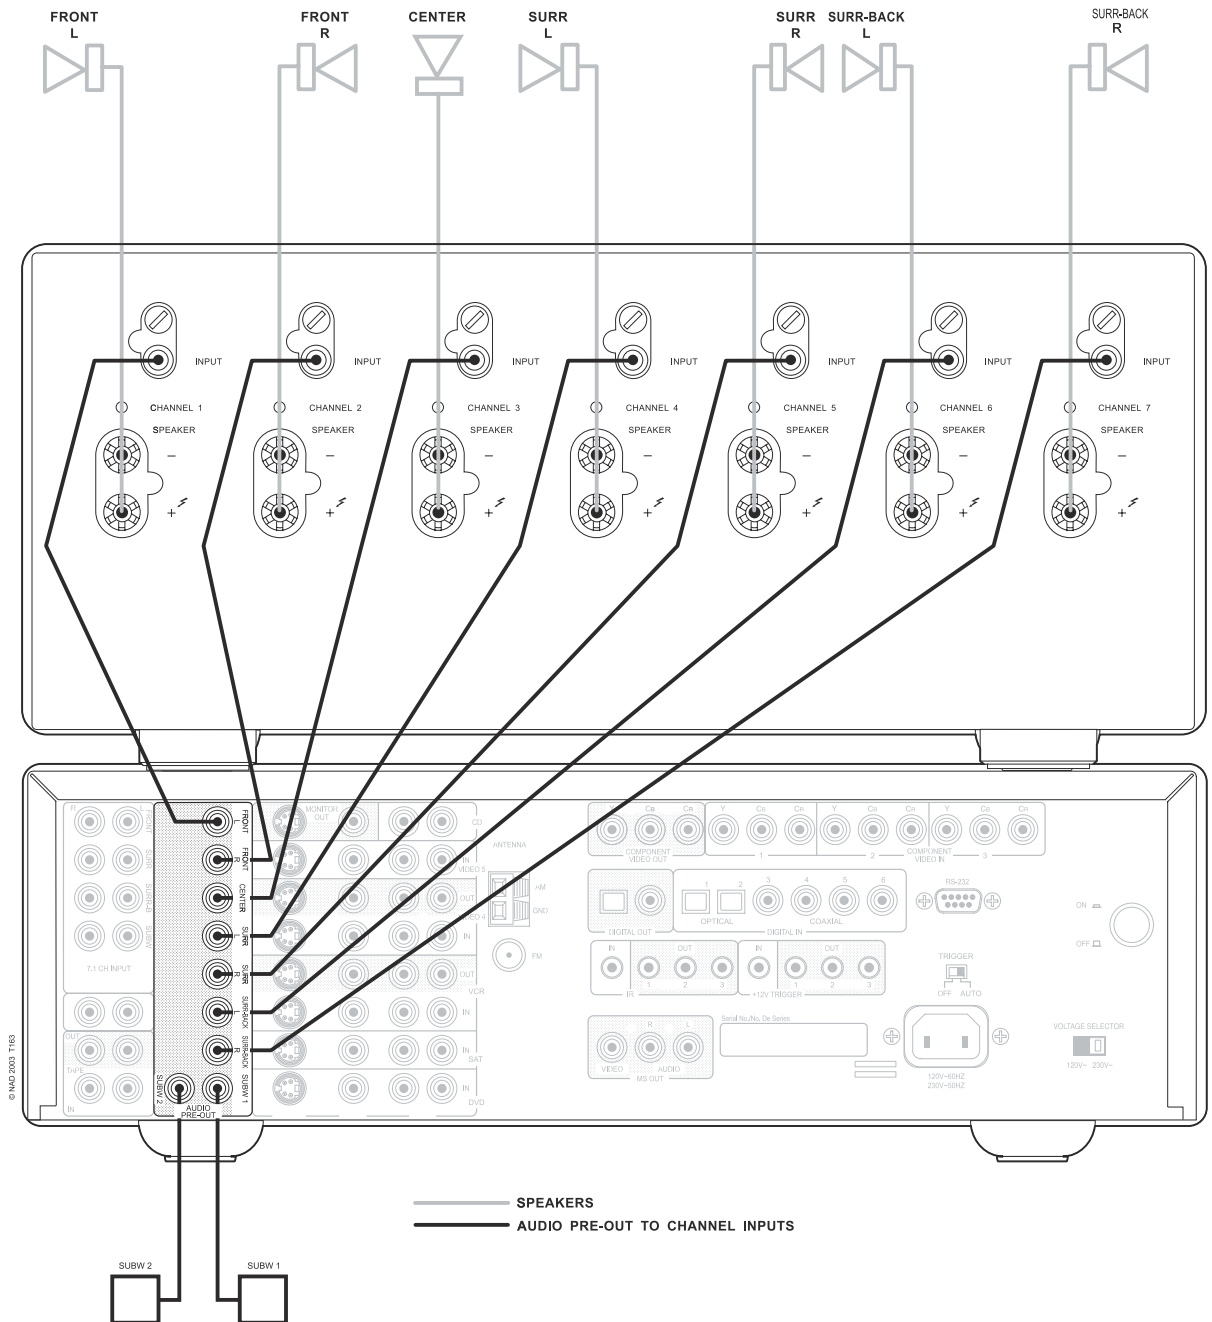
FRONT L

FRONT R

CENTER

SURR L

SURR R

SURR-BACK L

SURR-BACK R

INPUT
CHANNEL 1
SPEAKER
−
+

INPUT
CHANNEL 2
SPEAKER
−
+

INPUT
CHANNEL 3
SPEAKER
−
+

INPUT
CHANNEL 4
SPEAKER
−
+

INPUT
CHANNEL 5
SPEAKER
−
+

INPUT
CHANNEL 6
SPEAKER
−
+

INPUT
CHANNEL 7
SPEAKER
−
+

FRONT L
FRONT R
CENTER
SURR L
SURR R
SURR-BACK L
SURR-BACK R
SUBW 1
SUBW 2
AUDIO PRE-OUT

7.1 CH INPUT
TAPE
MONITOR OUT
CD
VIDEO 5
VIDEO 4
VCR
SAT
DVD
IN
OUT
ANTENNA
AM
GND
FM
COMPONENT VIDEO OUT
COMPONENT VIDEO IN
1
2
3
DIGITAL OUT
OPTICAL
COAXIAL
DIGITAL IN
RS-232
IR
+12V TRIGGER
TRIGGER
OFF AUTO
ON
OFF
Serial No./No. De Series
VIDEO
AUDIO
MS OUT
R
L
120V~60HZ
230V~50HZ
VOLTAGE SELECTOR
120V~ 230V~
© NAD 2003 T163

SPEAKERS
AUDIO PRE-OUT TO CHANNEL INPUTS

SUBW 2
SUBW 1